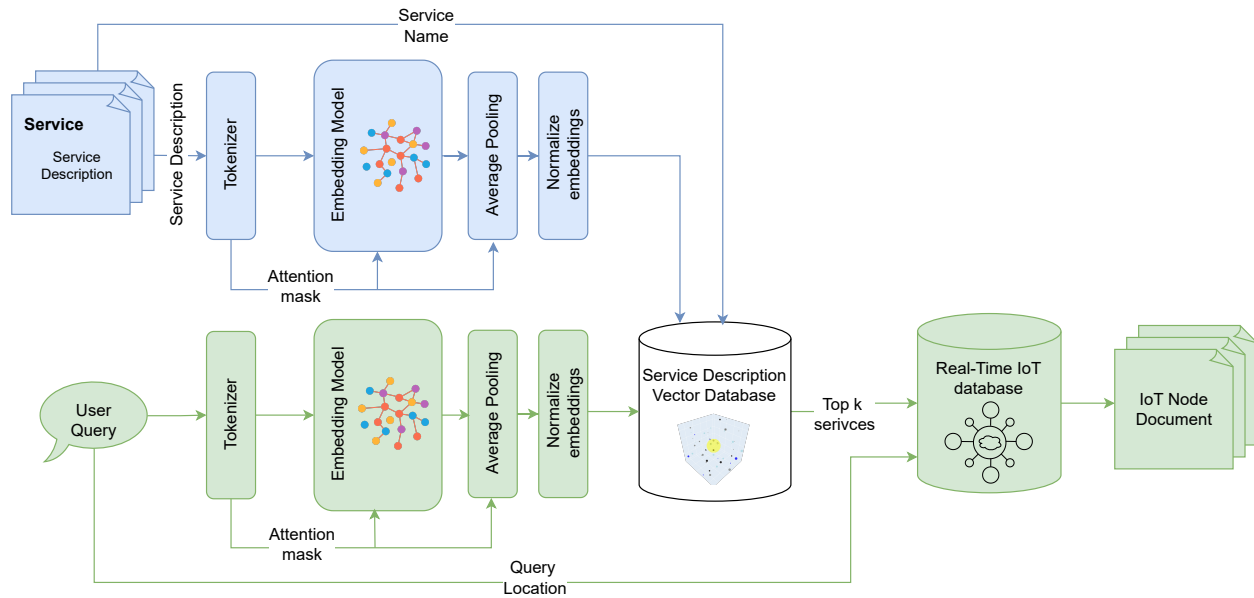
Service Name

Service
Service Description

Service Description

Tokenizer

Embedding Model

Average Pooling

Normalize embeddings

Attention mask

User Query

Tokenizer

Embedding Model

Average Pooling

Normalize embeddings

Attention mask

Service Description Vector Database

Top k serivces

Real-Time IoT database

IoT Node Document

Query Location